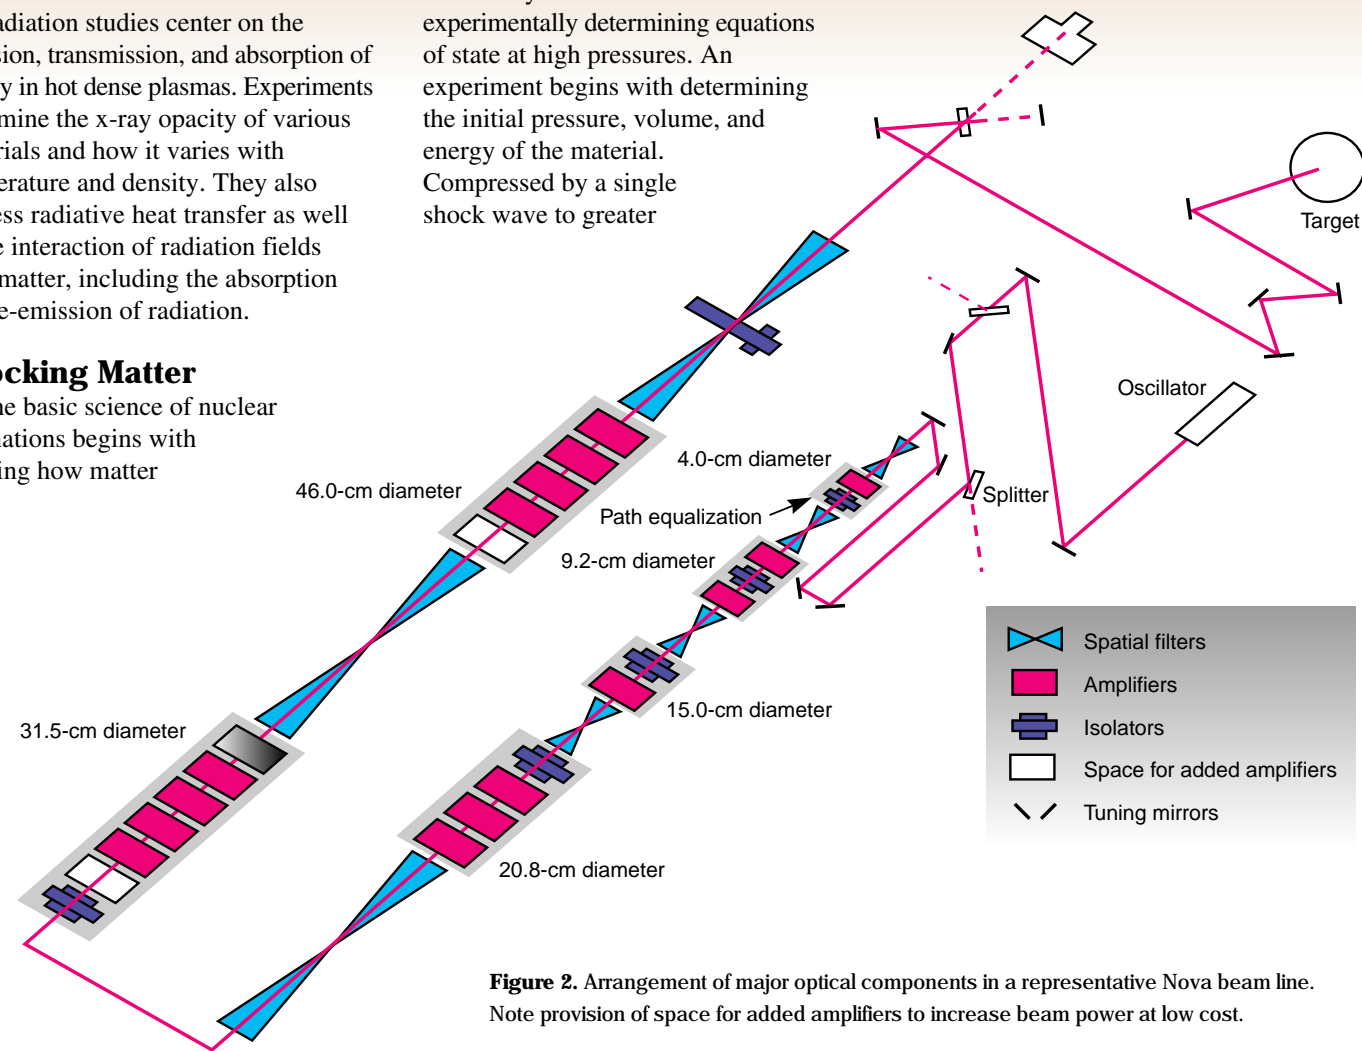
adiation studies center on the sion, transmission, and absorption of y in hot dense plasmas. Experiments mine the x-ray opacity of various rials and how it varies with erature and density. They also ess radiative heat transfer as well e interaction of radiation fields matter, including the absorption e-emission of radiation.

cking Matter

he basic science of nuclear ations begins with ing how matter

experimentally determining equations of state at high pressures. An experiment begins with determining the initial pressure, volume, and energy of the material. Compressed by a single shock wave to greater

Target

Oscillator

4.0-cm diameter

Splitter

46.0-cm diameter

Path equalization

9.2-cm diameter

15.0-cm diameter

31.5-cm diameter

20.8-cm diameter

Spatial filters
Amplifiers
Isolators
Space for added amplifiers
Tuning mirrors

**Figure 2.** Arrangement of major optical components in a representative Nova beam line. Note provision of space for added amplifiers to increase beam power at low cost.